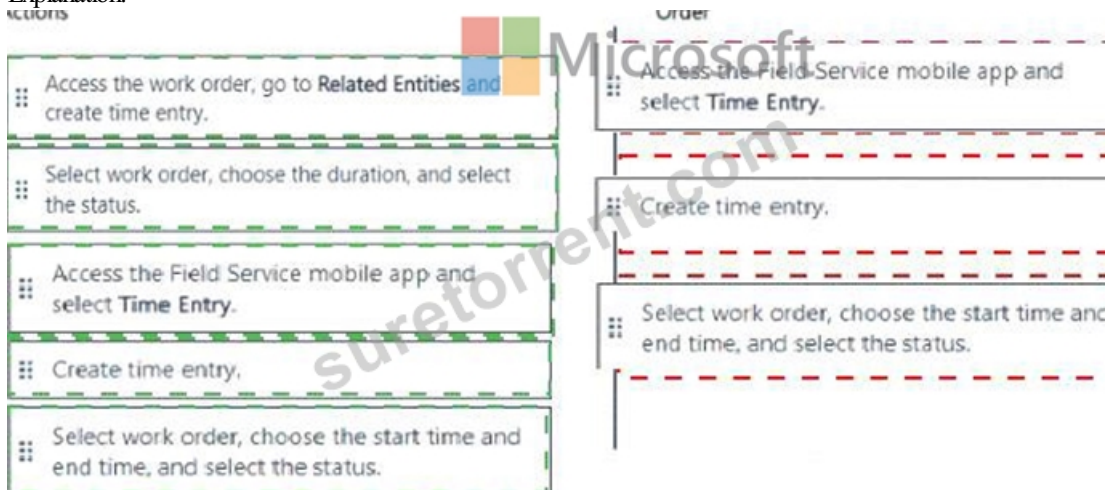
Explanation:

Actions

Access the work order, go to Related Entities and create time entry.

Select work order, choose the duration, and select the status.

Access the Field Service mobile app and select Time Entry.

Create time entry.

Select work order, choose the start time and end time, and select the status.

Order

Access the Field Service mobile app and select Time Entry.

Create time entry.

Select work order, choose the start time and end time, and select the status.

Microsoft

suretorrent.com